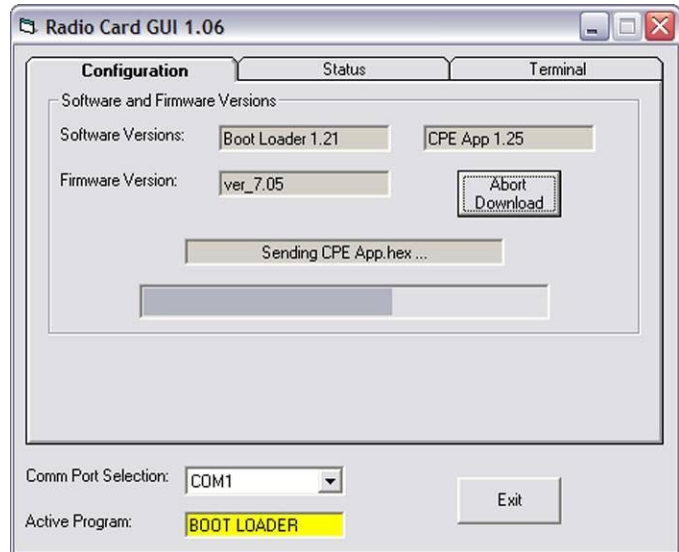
Radio Card GUI 1.06

Configuration
Status
Terminal

Software and Firmware Versions

Software Versions: Boot Loader 1.21 CPE App 1.25

Firmware Version: ver_7.05

Abort Download

Sending CPE App.hex ...

Comm Port Selection: COM1

Exit

Active Program: BOOT LOADER